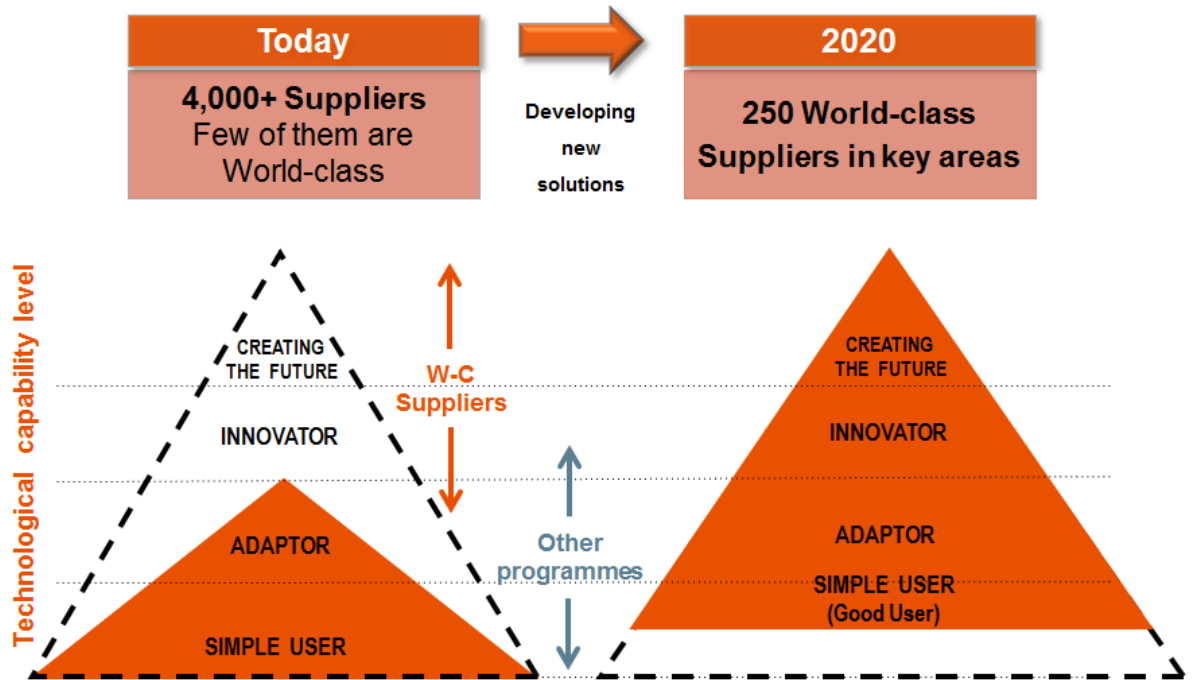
Today

4,000+ Suppliers
Few of them are World-class

Developing new solutions

2020

250 World-class Suppliers in key areas

Technological capability level

CREATING THE FUTURE

INNOVATOR

ADAPTOR

SIMPLE USER

W-C Suppliers

Other programmes

CREATING THE FUTURE

INNOVATOR

ADAPTOR

SIMPLE USER
(Good User)